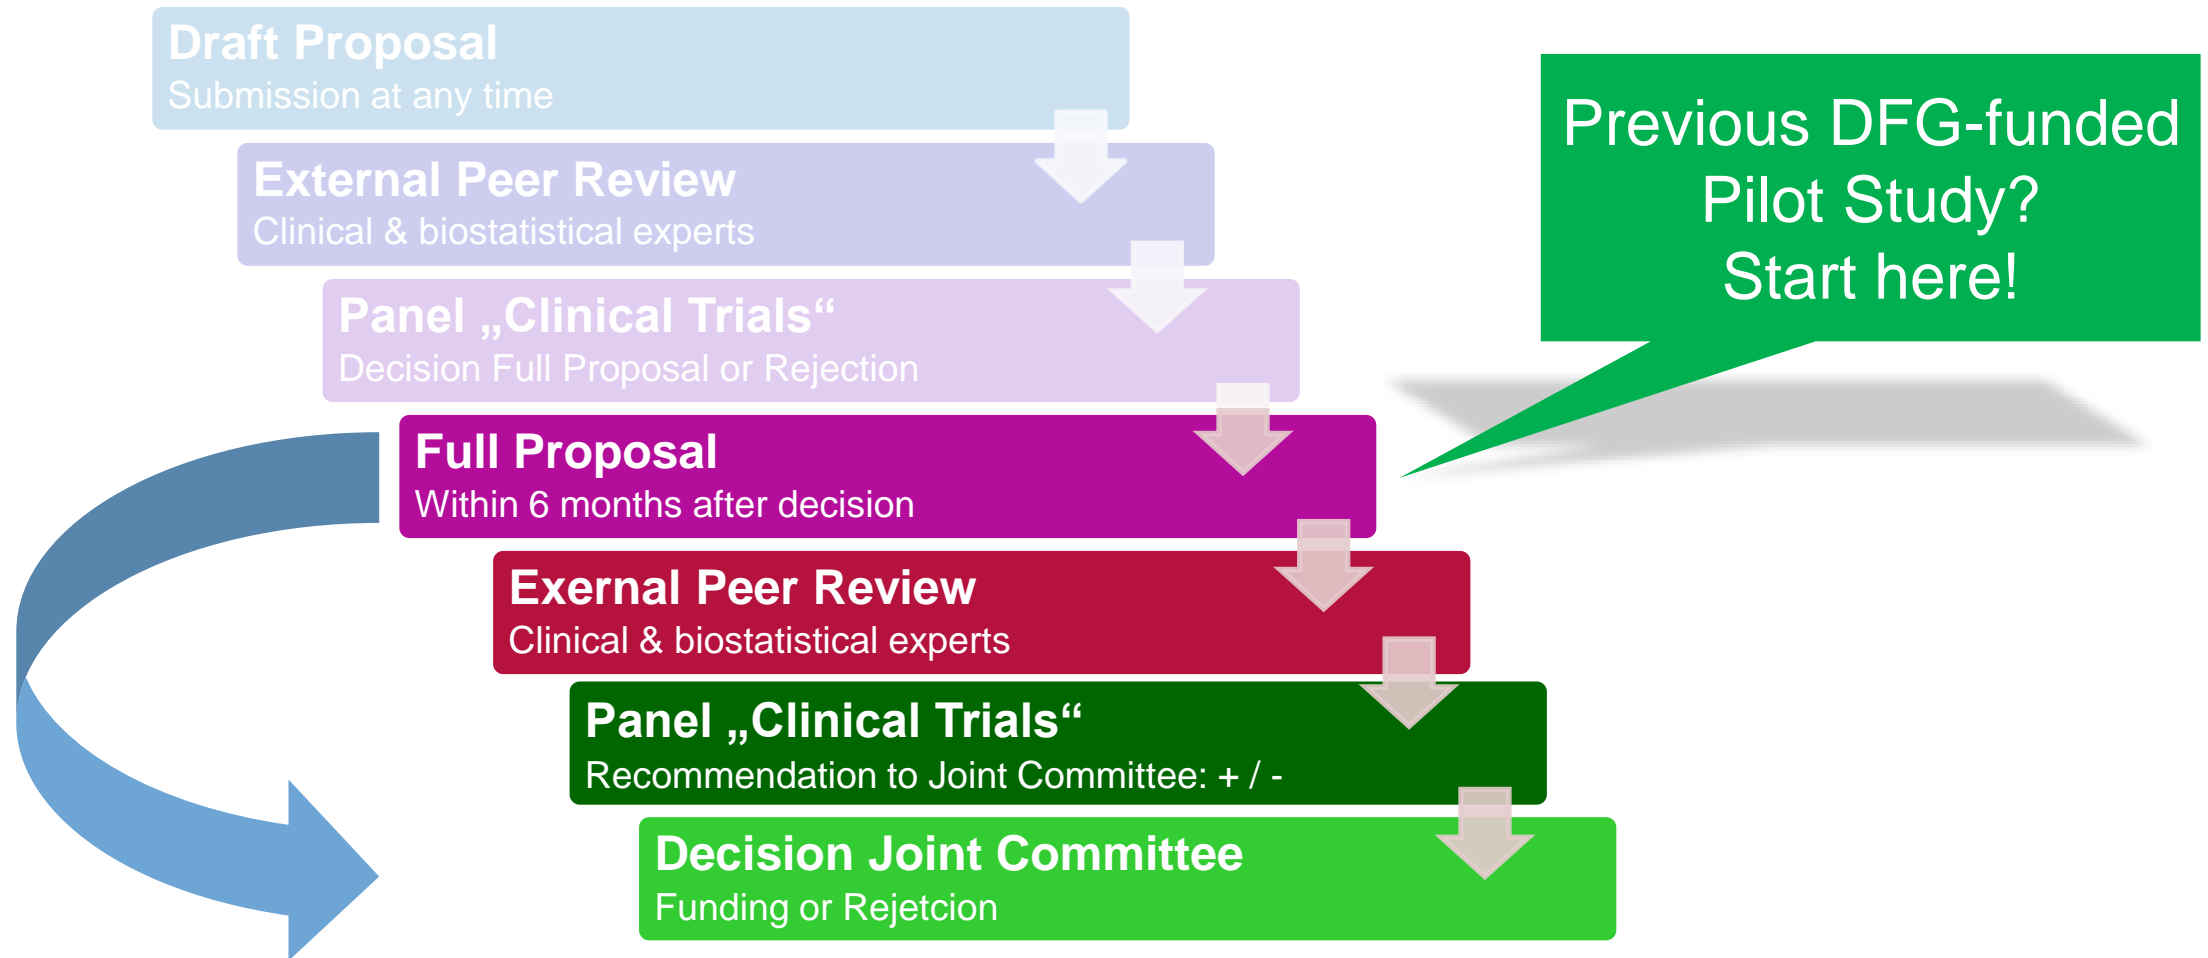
Draft Proposal
Submission at any time

External Peer Review
Clinical & biostatistical experts

Panel „Clinical Trials“
Decision Full Proposal or Rejection

Full Proposal
Within 6 months after decision

Exernal Peer Review
Clinical & biostatistical experts

Panel „Clinical Trials“
Recommendation to Joint Committee: + / -

Decision Joint Committee
Funding or Rejetcion

Previous DFG-funded Pilot Study? Start here!